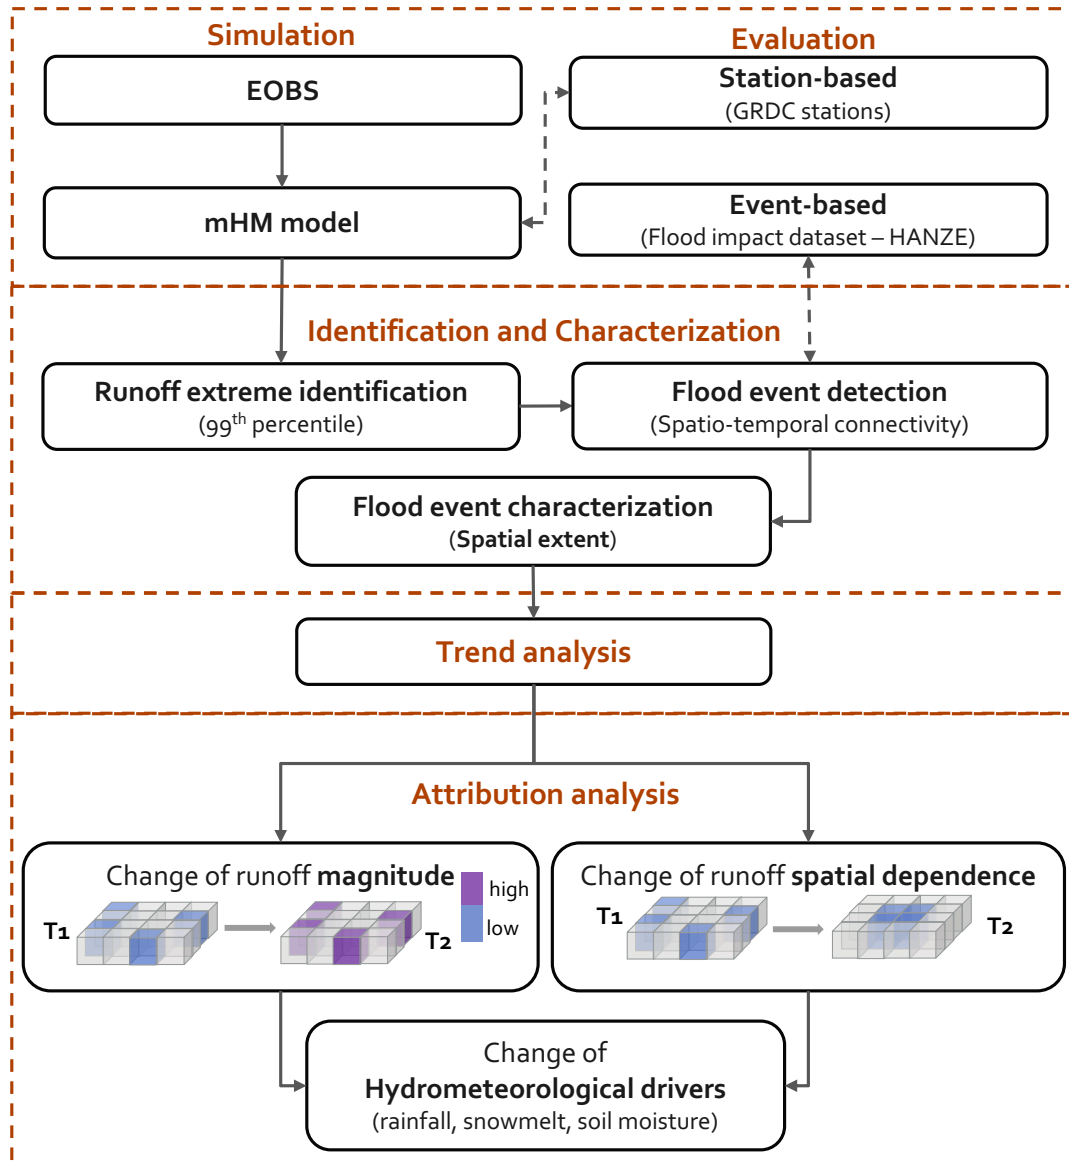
Simulation

EOBS

mHM model

Evaluation

Station-based
(GRDC stations)

Event-based
(Flood impact dataset – HANZE)

Identification and Characterization

Runoff extreme identification
($99^{th}$ percentile)

Flood event detection
(Spatio-temporal connectivity)

Flood event characterization
(Spatial extent)

Trend analysis

Attribution analysis

Change of runoff **magnitude**
high
low
T1
T2

Change of runoff **spatial dependence**
T1
T2

Change of
Hydrometeorological drivers
(rainfall, snowmelt, soil moisture)